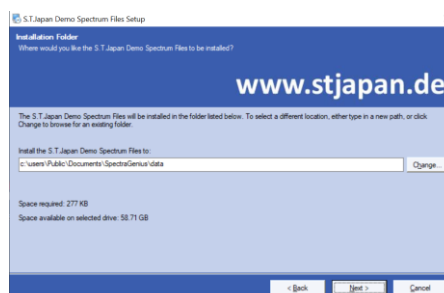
S.T.Japan Demo Spectrum Files Setup

Installation Folder
Where would you like the S.T.Japan Demo Spectrum Files to be installed?

www.stjapan.de

The S.T.Japan Demo Spectrum Files will be installed in the folder listed below. To select a different location, either type in a new path, or click Change to browse for an existing folder.

Install the S.T.Japan Demo Spectrum Files to:
c:\users\Public\Documents\SpectraGenius\data

Change...

Space required: 277 KB
Space available on selected drive: 58.71 GB

< Back
Next >
Cancel